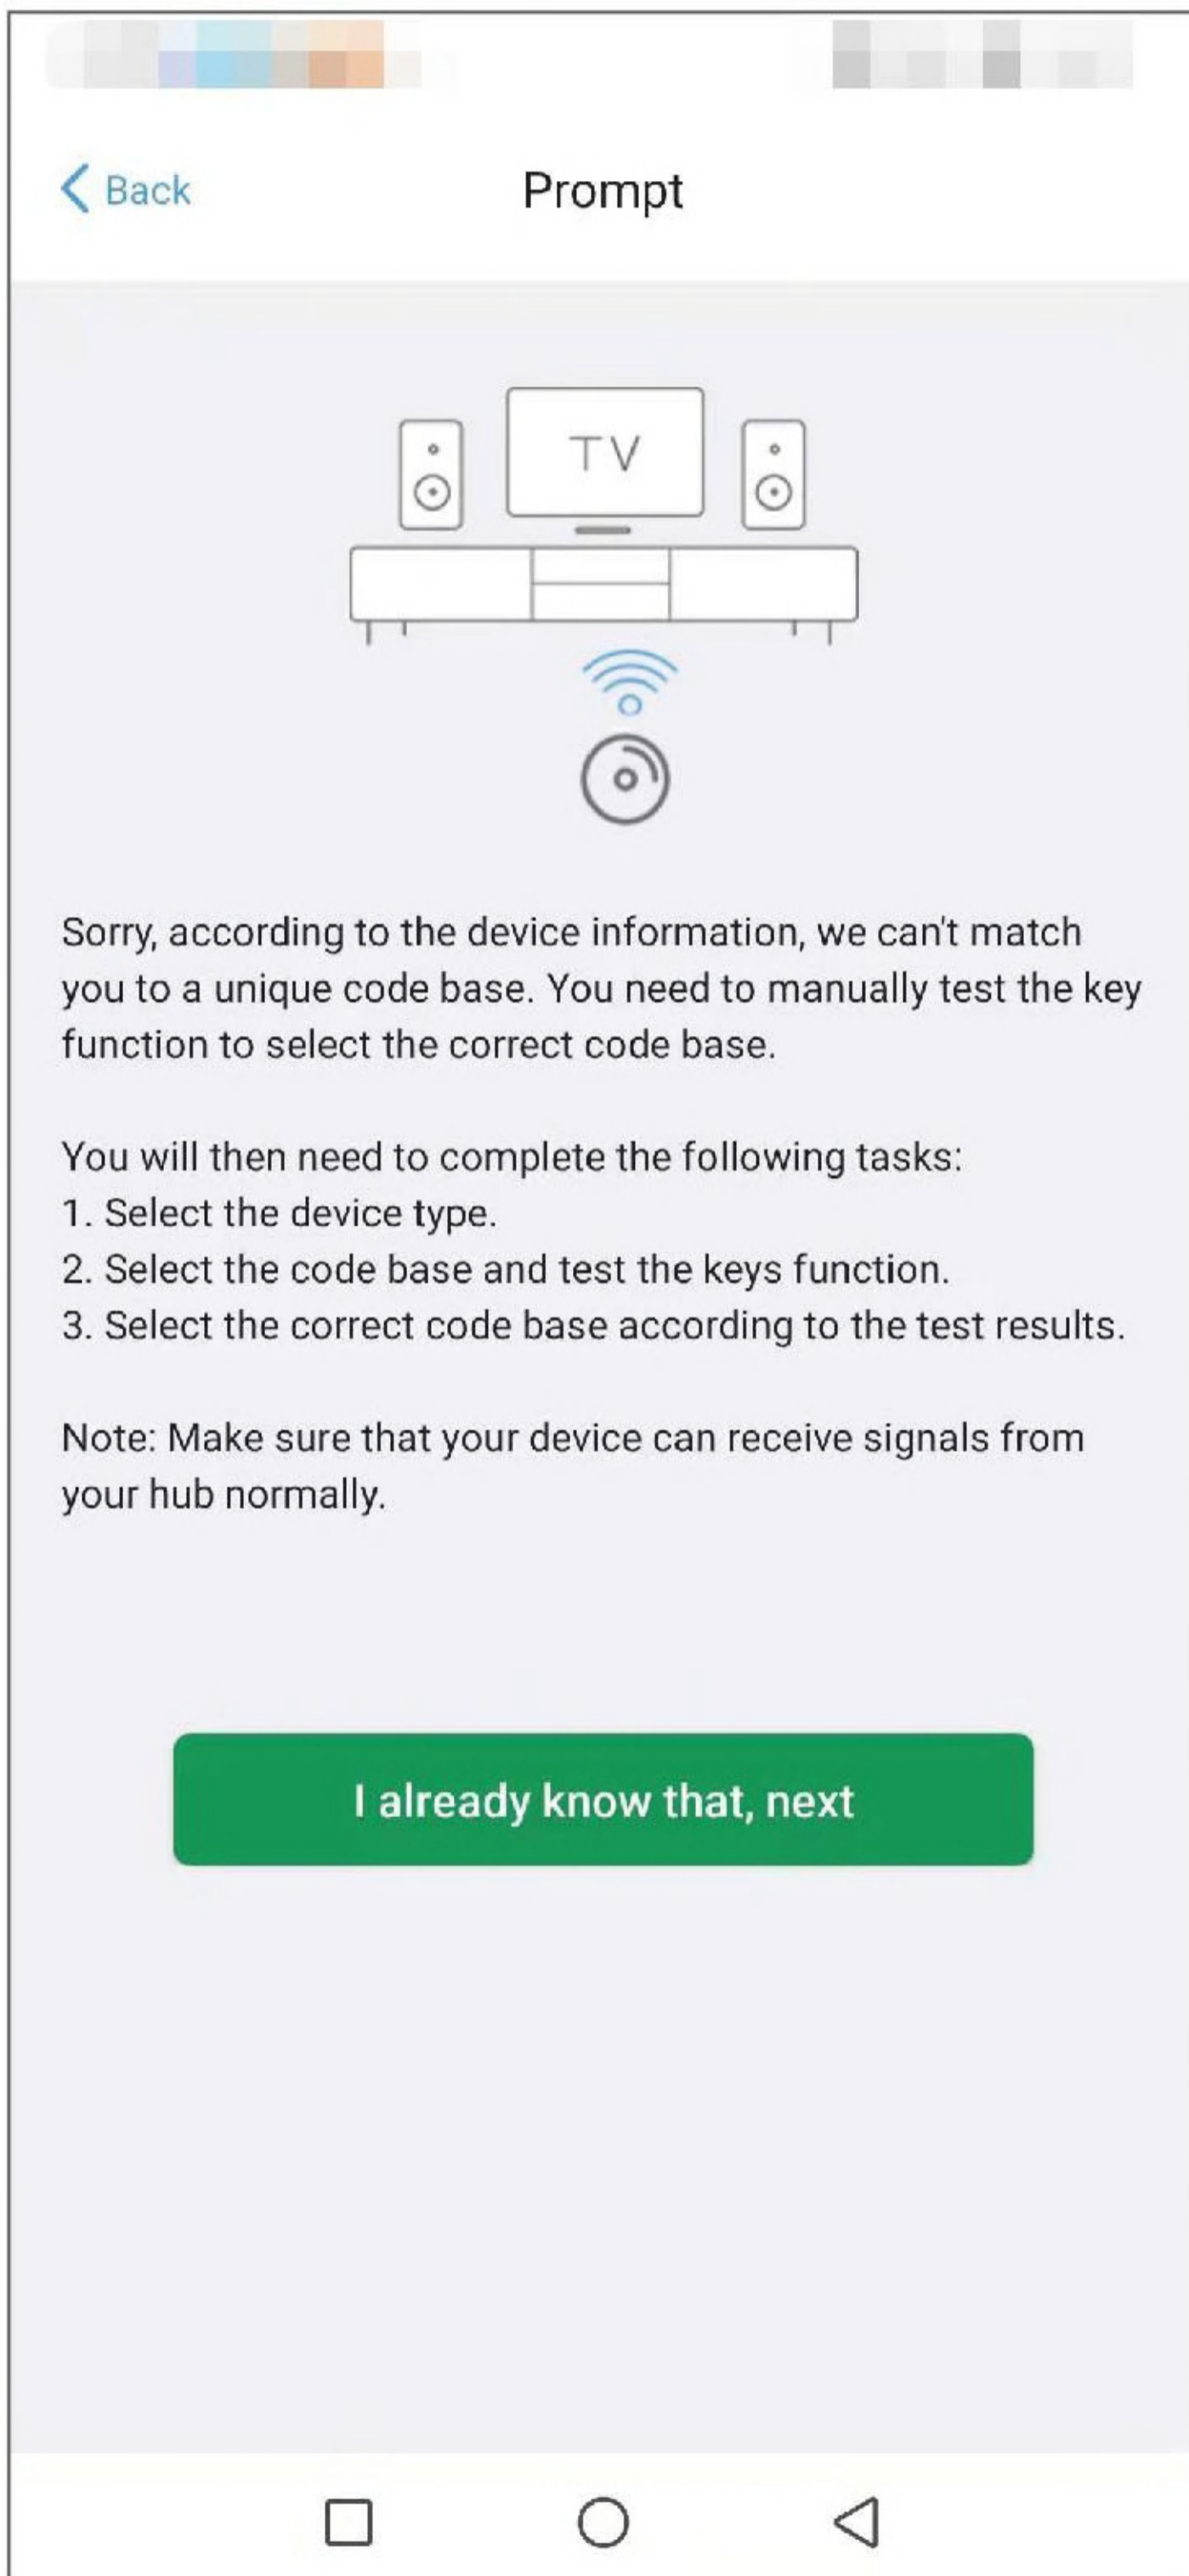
< Back

Prompt

TV

Sorry, according to the device information, we can't match you to a unique code base. You need to manually test the key function to select the correct code base.

You will then need to complete the following tasks:
1. Select the device type.
2. Select the code base and test the keys function.
3. Select the correct code base according to the test results.

Note: Make sure that your device can receive signals from your hub normally.

I already know that, next